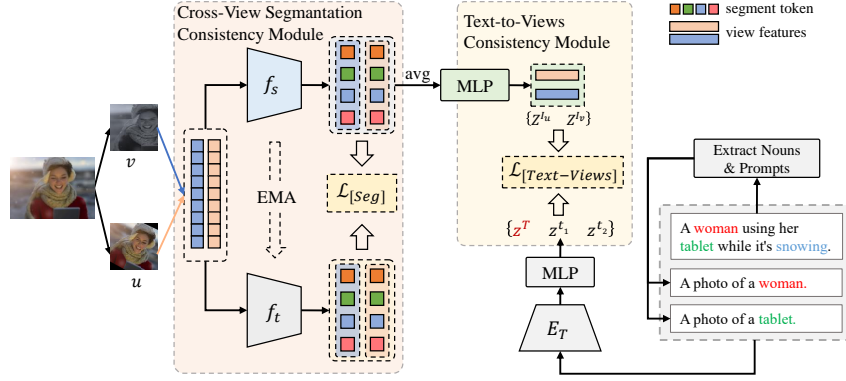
segment token

view features

Cross-View Segmentation Consistency Module

Text-to-Views Consistency Module

$v$

$u$

$f_s$

$f_t$

EMA

$\mathcal{L}_{[Seg]}$

avg

MLP

$\{Z^{I_u} \quad Z^{I_v}\}$

$\mathcal{L}_{[Text-Views]}$

$\{z^T \quad z^{t_1} \quad z^{t_2}\}$

MLP

$E_T$

Extract Nouns & Prompts

A woman using her tablet while it's snowing.

A photo of a woman.

A photo of a tablet.